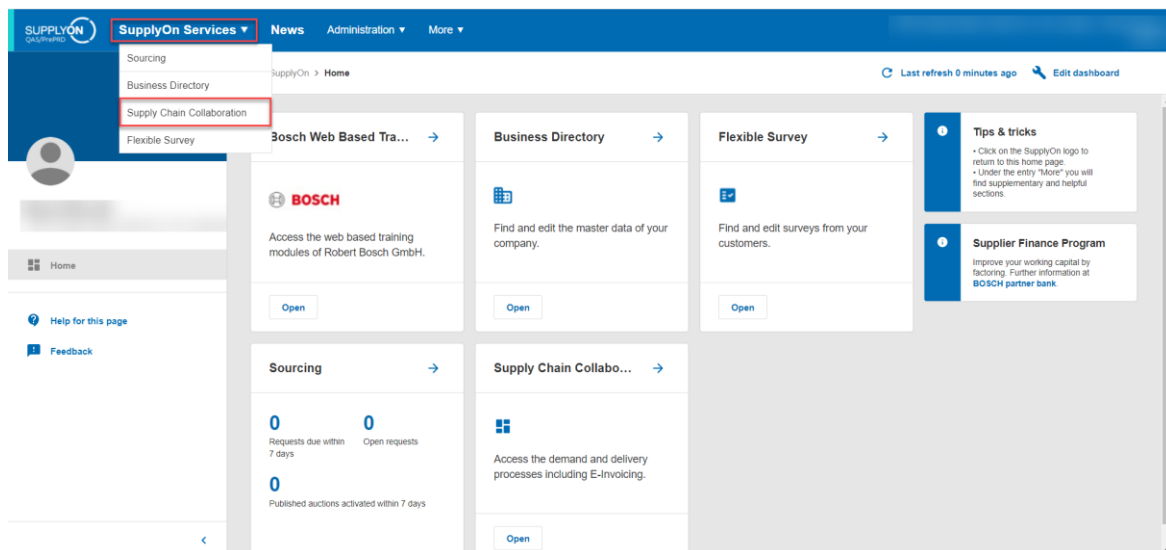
SUPPLYON
QAS/PrePRD

SupplyOn Services ▼

News

Administration ▼

More ▼

Sourcing

Business Directory

Supply Chain Collaboration

Flexible Survey

SupplyOn > Home

Last refresh 0 minutes ago

Edit dashboard

Home

Help for this page

Feedback

Bosch Web Based Tra... →

BOSCH

Access the web based training modules of Robert Bosch GmbH.

Open

Business Directory →

Find and edit the master data of your company.

Open

Flexible Survey →

Find and edit surveys from your customers.

Open

Tips & tricks

• Click on the SupplyOn logo to return to this home page.
• Under the entry "More" you will find supplementary and helpful sections.

Supplier Finance Program

Improve your working capital by factoring. Further information at BOSCH partner bank.

Sourcing →

0
Requests due within 7 days

0
Open requests

0
Published auctions activated within 7 days

Supply Chain Collabo... →

Access the demand and delivery processes including E-Invoicing.

Open

<